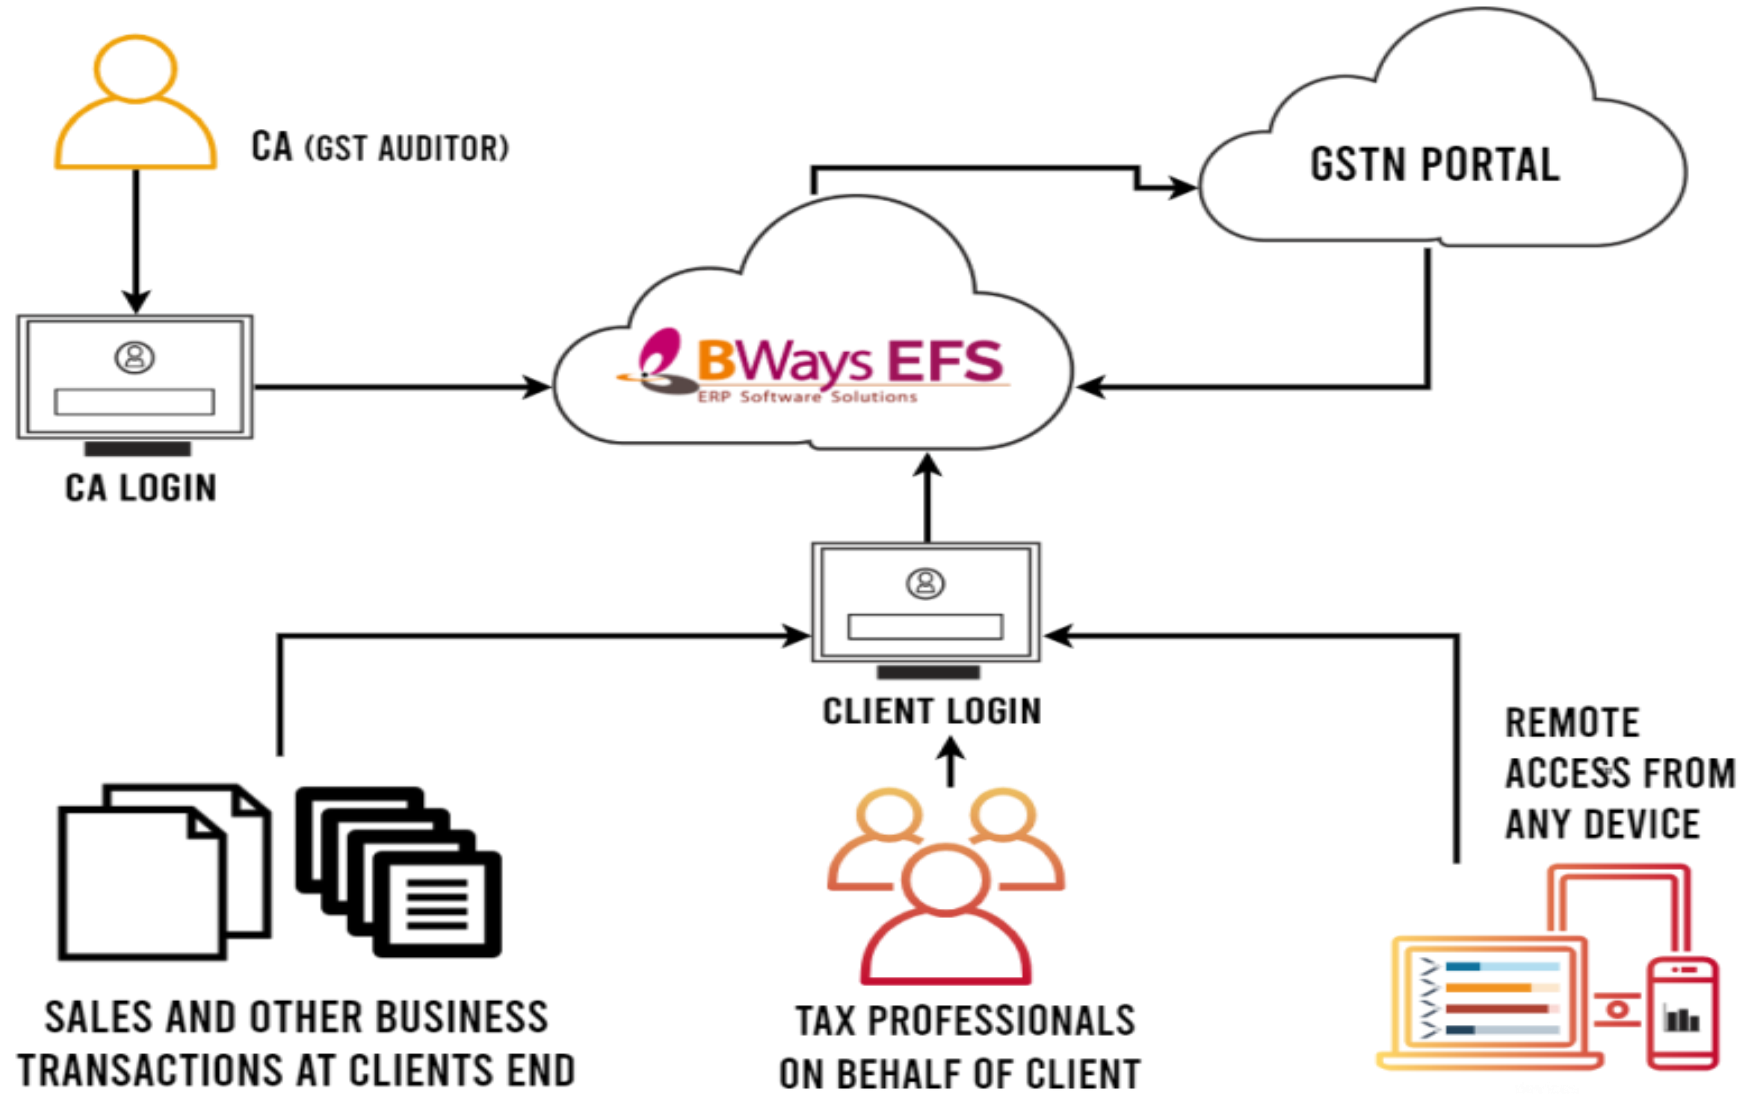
CA (GST AUDITOR)

GSTN PORTAL

BWays EFS
ERP Software Solutions

CA LOGIN

CLIENT LOGIN

REMOTE ACCESS FROM ANY DEVICE

SALES AND OTHER BUSINESS TRANSACTIONS AT CLIENTS END

TAX PROFESSIONALS ON BEHALF OF CLIENT